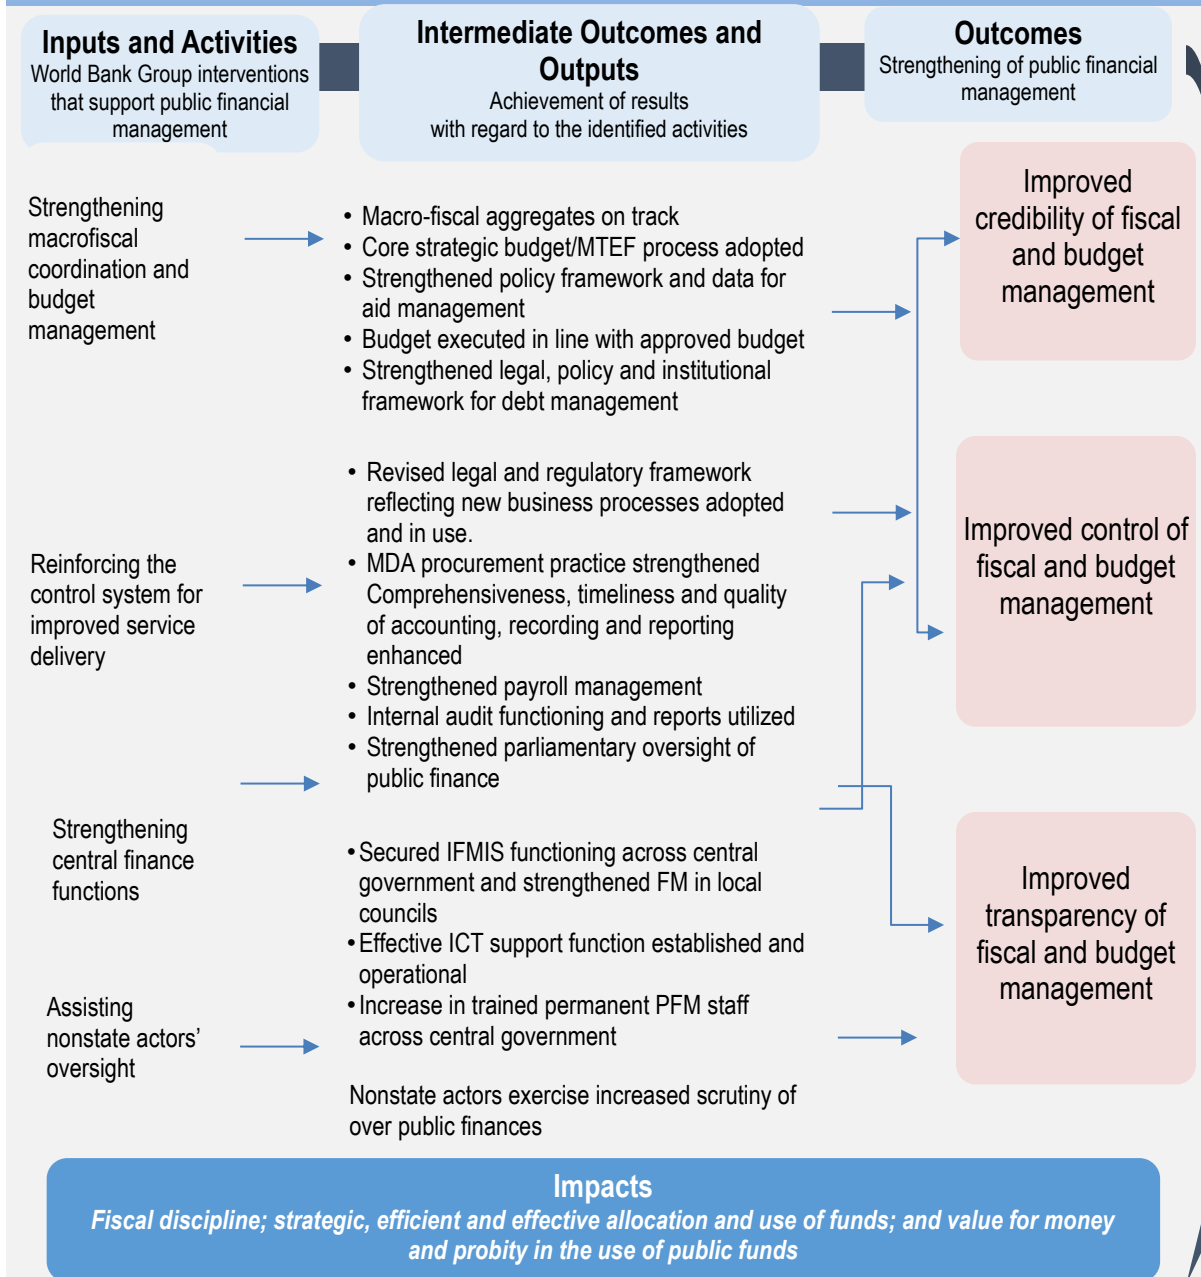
Inputs and Activities
World Bank Group interventions that support public financial management

Intermediate Outcomes and Outputs
Achievement of results with regard to the identified activities

Outcomes
Strengthening of public financial management

Strengthening macrofiscal coordination and budget management

• Macro-fiscal aggregates on track
• Core strategic budget/MTEF process adopted
• Strengthened policy framework and data for aid management
• Budget executed in line with approved budget
• Strengthened legal, policy and institutional framework for debt management

Improved credibility of fiscal and budget management

Reinforcing the control system for improved service delivery

• Revised legal and regulatory framework reflecting new business processes adopted and in use.
• MDA procurement practice strengthened Comprehensiveness, timeliness and quality of accounting, recording and reporting enhanced
• Strengthened payroll management
• Internal audit functioning and reports utilized
• Strengthened parliamentary oversight of public finance

Improved control of fiscal and budget management

Strengthening central finance functions

• Secured IFMIS functioning across central government and strengthened FM in local councils
• Effective ICT support function established and operational
• Increase in trained permanent PFM staff across central government

Assisting nonstate actors' oversight

Nonstate actors exercise increased scrutiny of over public finances

Improved transparency of fiscal and budget management

Impacts
Fiscal discipline; strategic, efficient and effective allocation and use of funds; and value for money and probity in the use of public funds